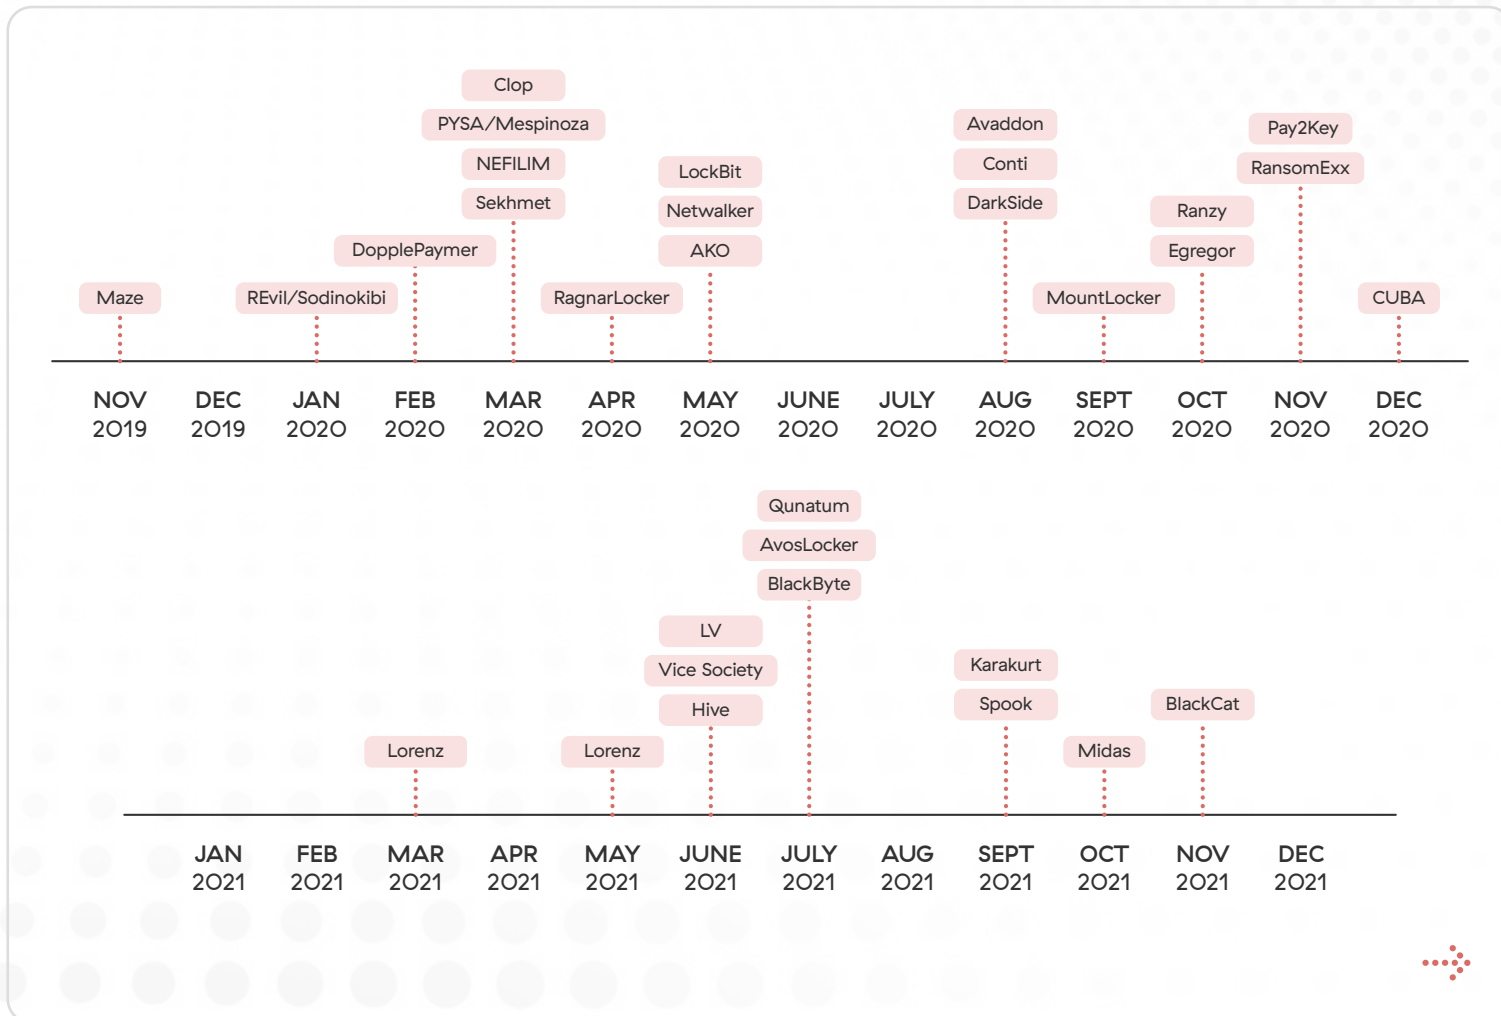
Clop
PYSA/Mespinoza
NEFILIM
Sekhmet
DopplePaymer
Maze
REvil/Sodinokibi
LockBit
Netwalker
AKO
RagnarLocker
Avaddon
Conti
DarkSide
MountLocker
Ranzy
Egregor
Pay2Key
RansomExx
CUBA

NOV 2019 DEC 2019 JAN 2020 FEB 2020 MAR 2020 APR 2020 MAY 2020 JUNE 2020 JULY 2020 AUG 2020 SEPT 2020 OCT 2020 NOV 2020 DEC 2020

Qunatum
AvosLocker
BlackByte
LV
Vice Society
Hive
Lorenz
Lorenz
Karakurt
Spook
Midas
BlackCat

JAN 2021 FEB 2021 MAR 2021 APR 2021 MAY 2021 JUNE 2021 JULY 2021 AUG 2021 SEPT 2021 OCT 2021 NOV 2021 DEC 2021